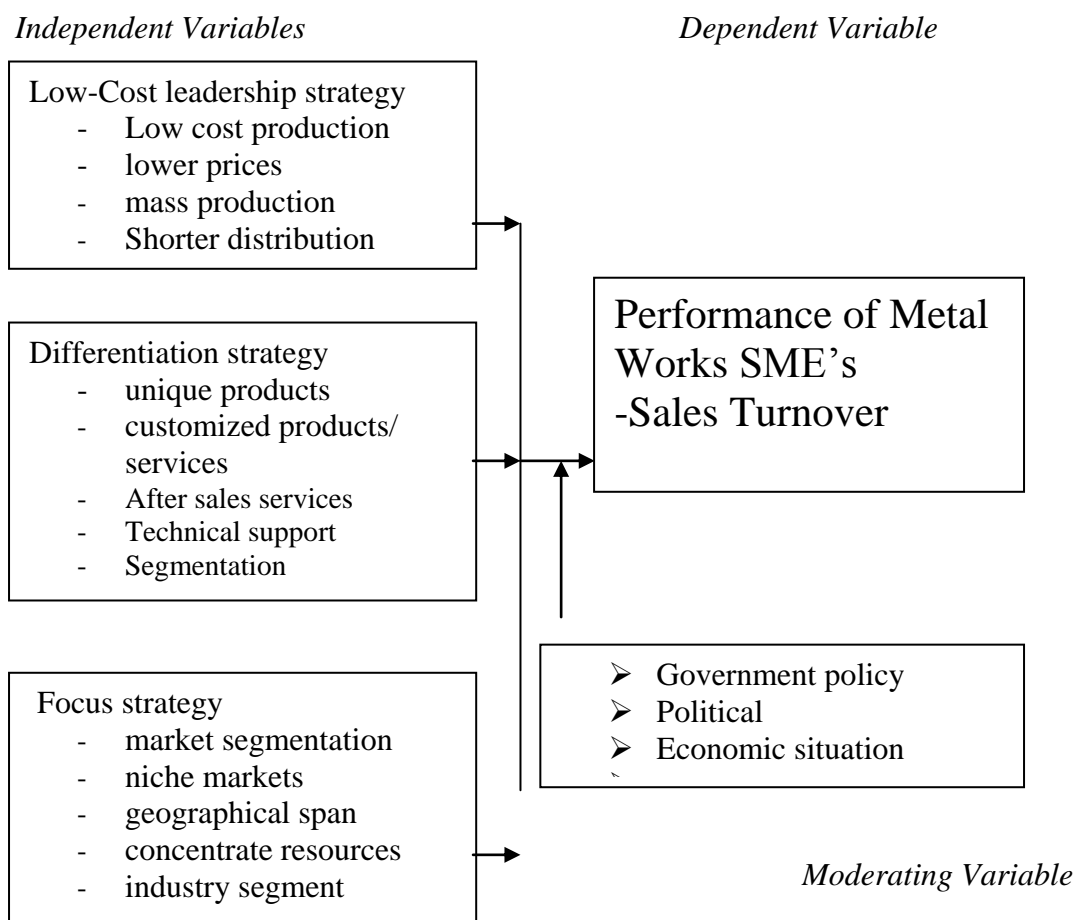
Independent Variables

Dependent Variable

Low-Cost leadership strategy
- Low cost production
- lower prices
- mass production
- Shorter distribution

Performance of Metal Works SME's
-Sales Turnover

Differentiation strategy
- unique products
- customized products/ services
- After sales services
- Technical support
- Segmentation

➢ Government policy
➢ Political
➢ Economic situation

Focus strategy
- market segmentation
- niche markets
- geographical span
- concentrate resources
- industry segment

Moderating Variable